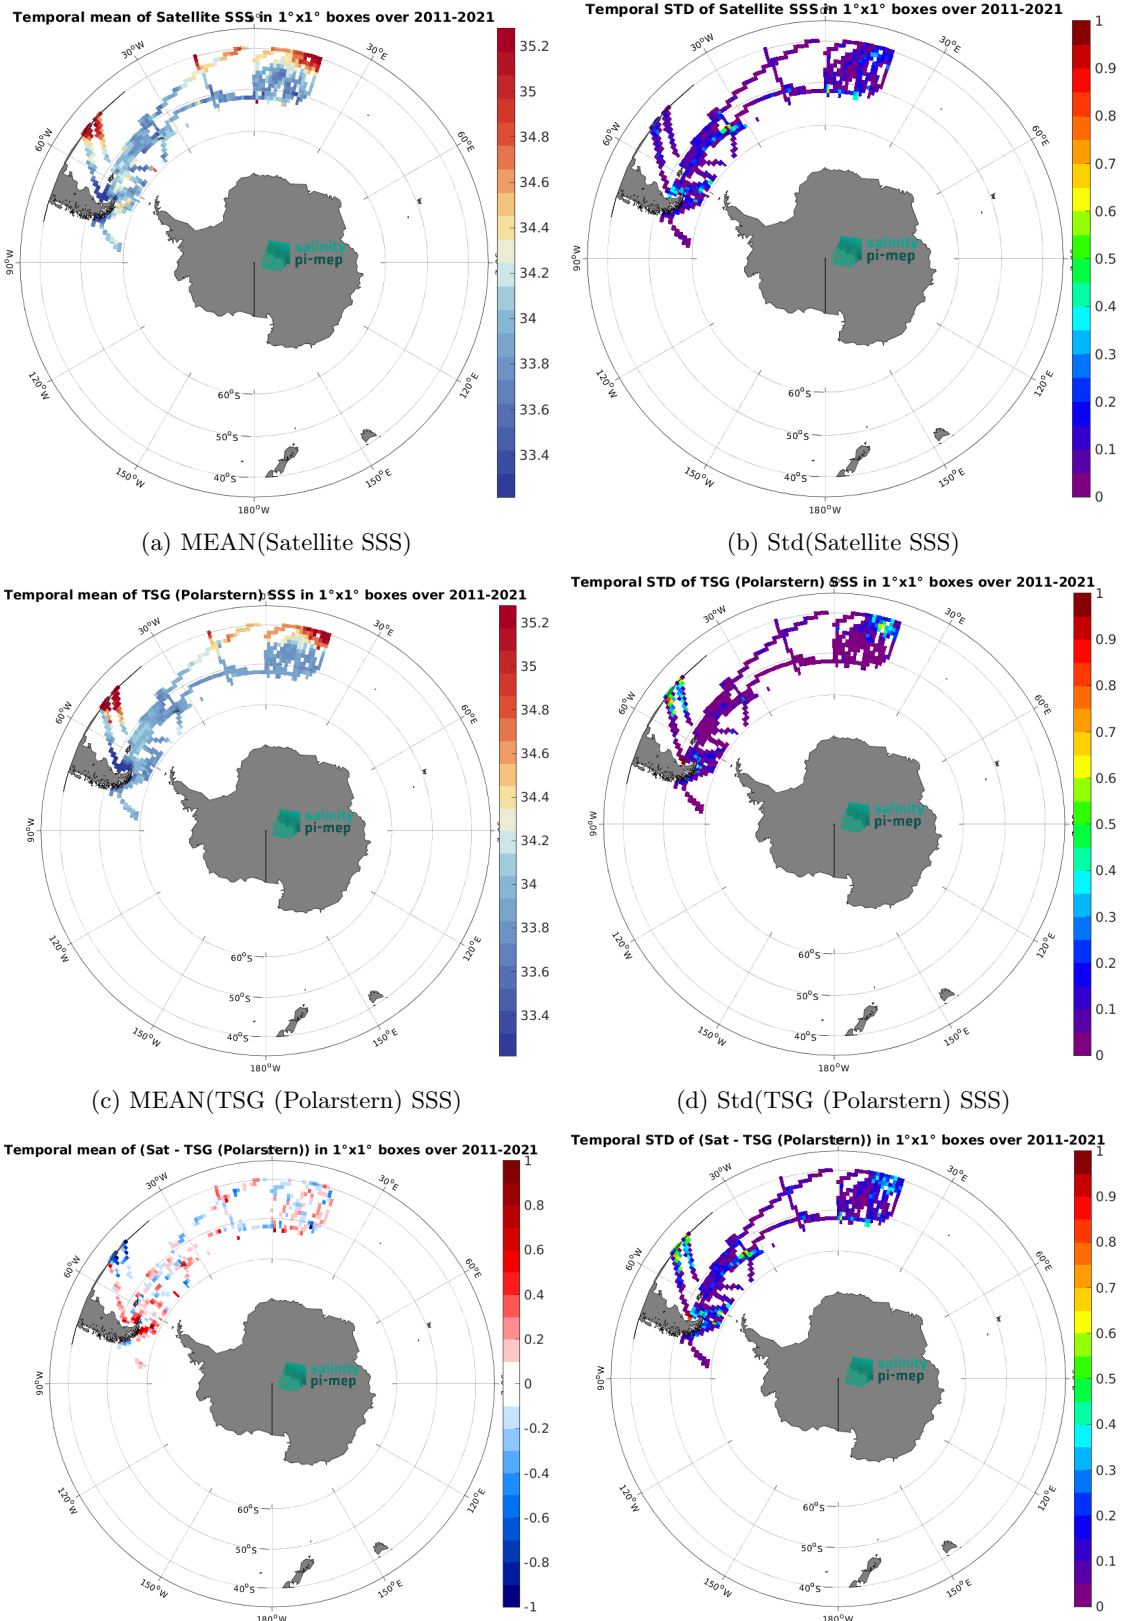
Temporal mean of Satellite SSS in 1°x1° boxes over 2011-2021

30°W
30°E
60°W
60°E
90°W
120°W
120°E
150°W
150°E
180°W
60°S
50°S
40°S

salinity pi-mep

35.2
35
34.8
34.6
34.4
34.2
34
33.8
33.6
33.4

(a) MEAN(Satellite SSS)

Temporal STD of Satellite SSS in 1°x1° boxes over 2011-2021

30°W
30°E
60°W
60°E
90°W
120°W
120°E
150°W
150°E
180°W
60°S
50°S
40°S

salinity pi-mep

1
0.9
0.8
0.7
0.6
0.5
0.4
0.3
0.2
0.1
0

(b) Std(Satellite SSS)

Temporal mean of TSG (Polarstern) SSS in 1°x1° boxes over 2011-2021

30°W
30°E
60°W
60°E
90°W
120°W
120°E
150°W
150°E
180°W
60°S
50°S
40°S

salinity pi-mep

35.2
35
34.8
34.6
34.4
34.2
34
33.8
33.6
33.4

(c) MEAN(TSG (Polarstern) SSS)

Temporal STD of TSG (Polarstern) SSS in 1°x1° boxes over 2011-2021

30°W
30°E
60°W
60°E
90°W
120°W
120°E
150°W
150°E
180°W
60°S
50°S
40°S

salinity pi-mep

1
0.9
0.8
0.7
0.6
0.5
0.4
0.3
0.2
0.1
0

(d) Std(TSG (Polarstern) SSS)

Temporal mean of (Sat - TSG (Polarstern)) in 1°x1° boxes over 2011-2021

30°W
30°E
60°W
60°E
90°W
120°W
120°E
150°W
150°E
180°W
60°S
50°S
40°S

salinity pi-mep

1
0.8
0.6
0.4
0.2
0
-0.2
-0.4
-0.6
-0.8
-1

Temporal STD of (Sat - TSG (Polarstern)) in 1°x1° boxes over 2011-2021

30°W
30°E
60°W
60°E
90°W
120°W
120°E
150°W
150°E
180°W
60°S
50°S
40°S

salinity pi-mep

1
0.9
0.8
0.7
0.6
0.5
0.4
0.3
0.2
0.1
0